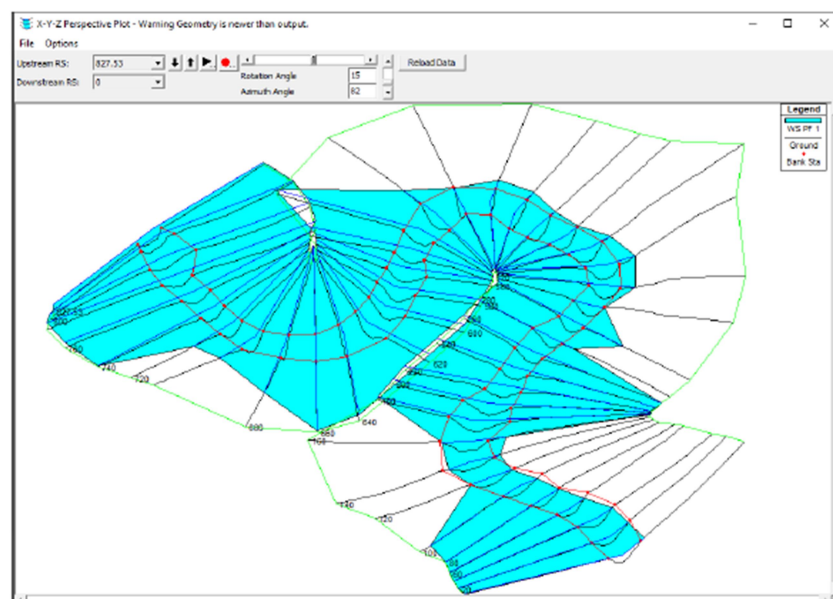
X-Y-Z Perspective Plot - Warning Geometry is newer than output.

File Options

Upstream RS: 827.53

Downstream RS: 0

Rotation Angle 15

Azimuth Angle 82

Reload Data

Legend

WS PF 1

Ground

Bank Sta

827.53

800

760

740

720

680

660

640

600

620

580

560

200

140

120

100

80

20